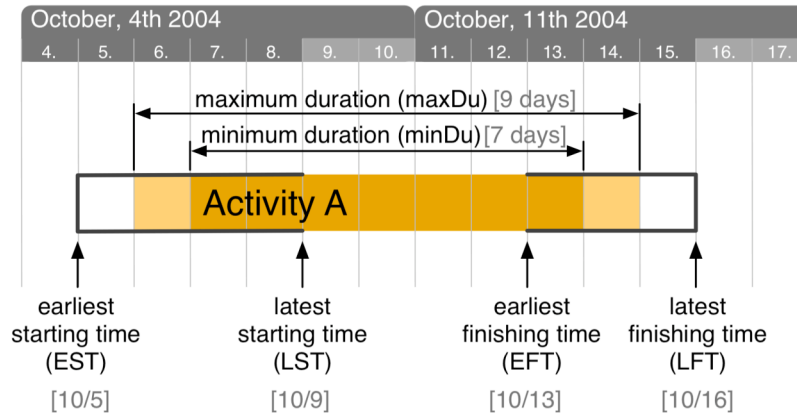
October, 4th 2004

October, 11th 2004

4. 5. 6. 7. 8. 9. 10. 11. 12. 13. 14. 15. 16. 17.

maximum duration (maxDu) [9 days]

minimum duration (minDu) [7 days]

Activity A

earliest starting time (EST)

[10/5]

latest starting time (LST)

[10/9]

earliest finishing time (EFT)

[10/13]

latest finishing time (LFT)

[10/16]